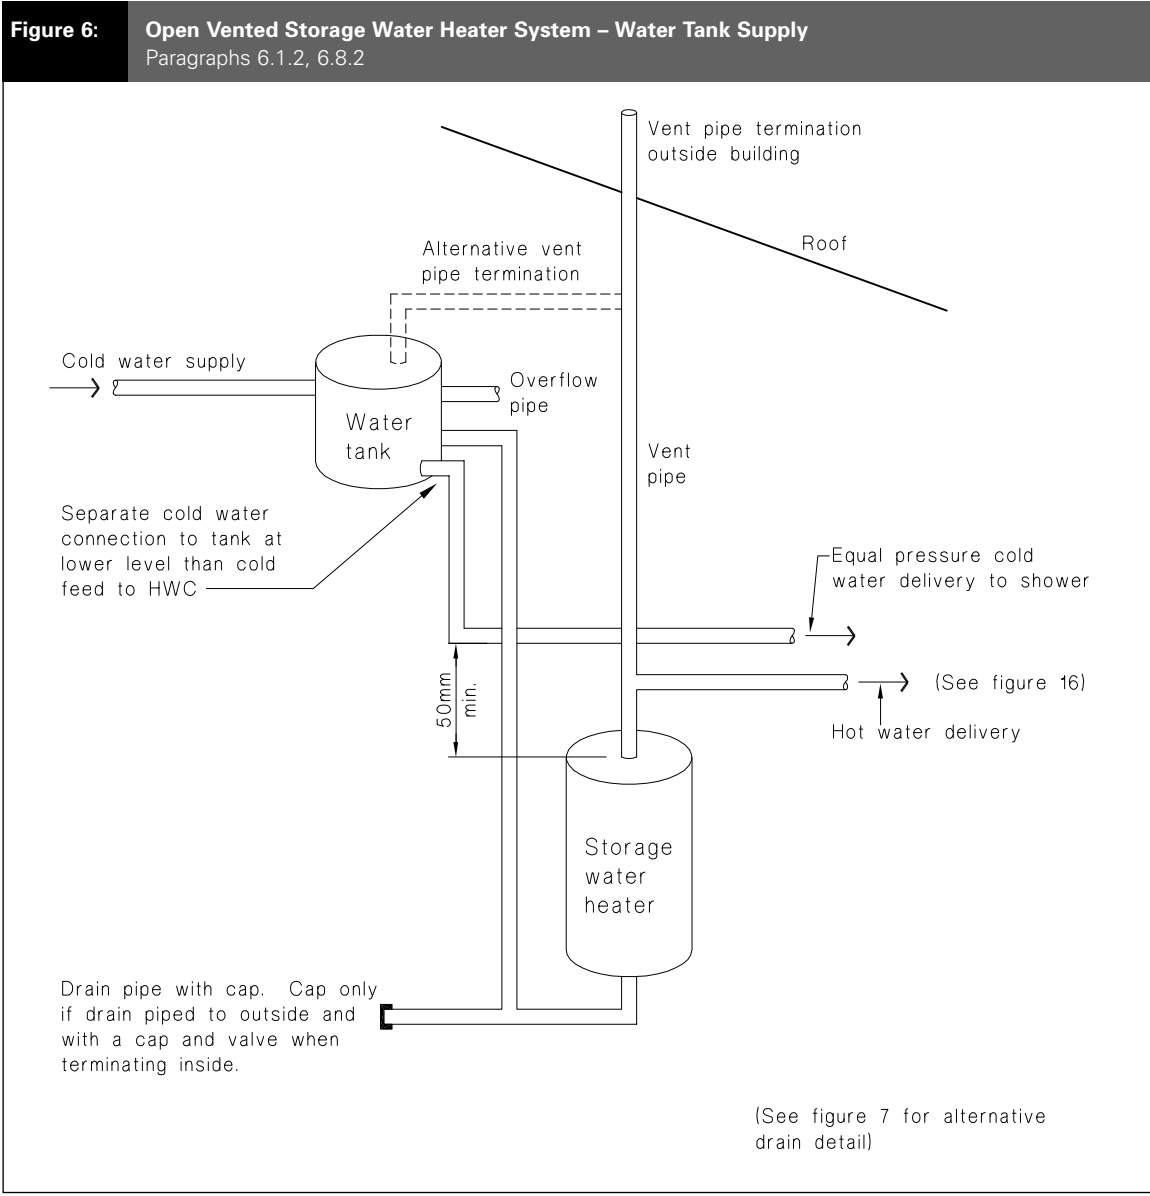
Figure 6: Open Vented Storage Water Heater System – Water Tank Supply
Paragraphs 6.1.2, 6.8.2

Vent pipe termination outside building

Roof

Alternative vent pipe termination

Cold water supply

Overflow pipe

Water tank

Vent pipe

Separate cold water connection to tank at lower level than cold feed to HWC

Equal pressure cold water delivery to shower

50mm min.

(See figure 16)

Hot water delivery

Storage water heater

Drain pipe with cap. Cap only if drain piped to outside and with a cap and valve when terminating inside.

(See figure 7 for alternative drain detail)